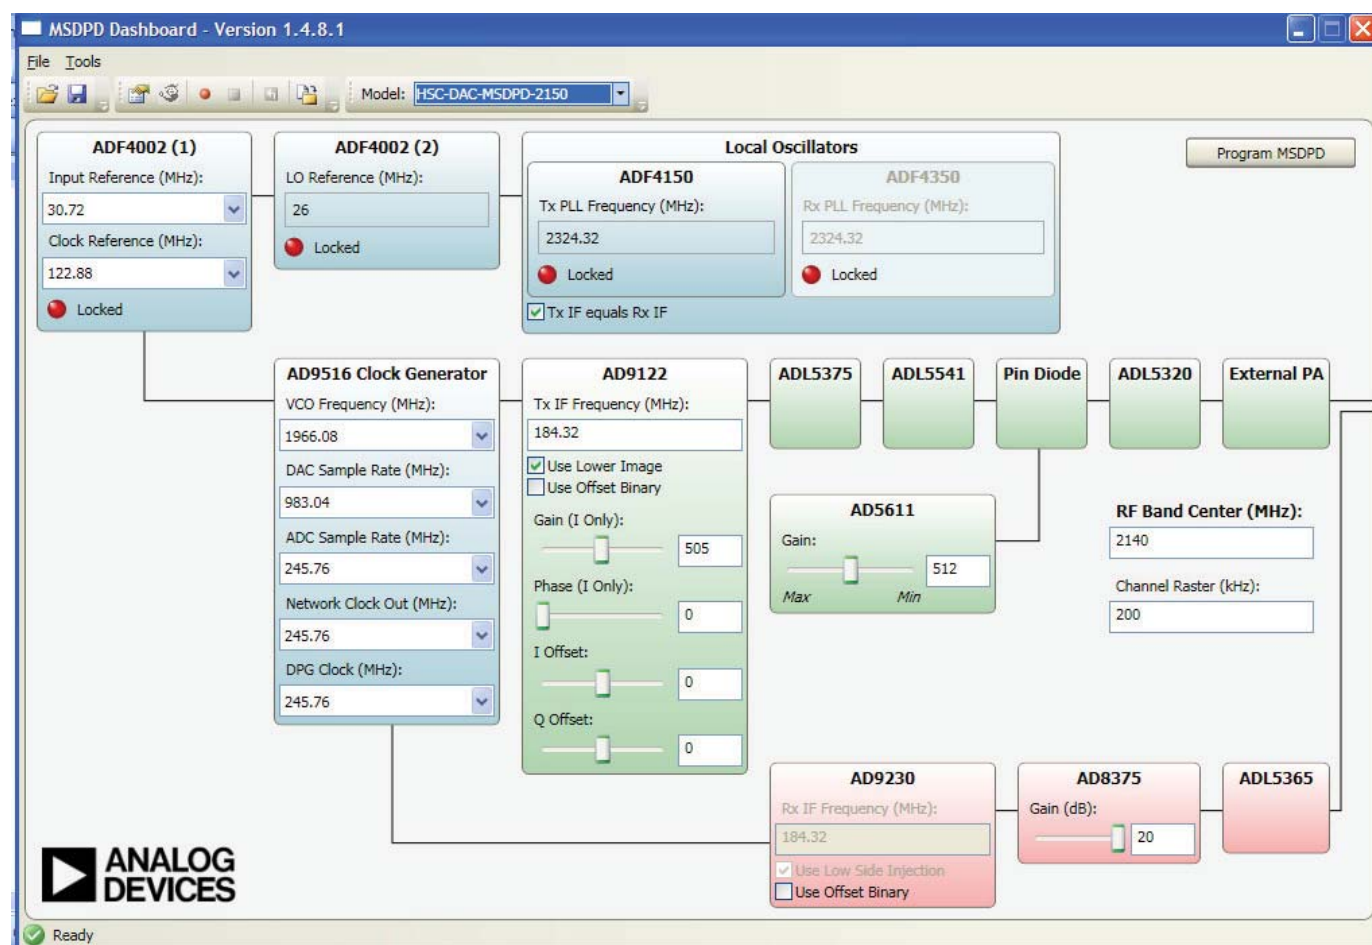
MSDPD Dashboard - Version 1.4.8.1

File Tools

Model: HSC-DAC-MSDPD-2150

ADF4002 (1)
Input Reference (MHz):
30.72
Clock Reference (MHz):
122.88
Locked

ADF4002 (2)
LO Reference (MHz):
26
Locked

Local Oscillators
ADF4150
Tx PLL Frequency (MHz):
2324.32
Locked

ADF4350
Rx PLL Frequency (MHz):
2324.32
Locked

Tx IF equals Rx IF

Program MSDPD

AD9516 Clock Generator
VCO Frequency (MHz):
1966.08
DAC Sample Rate (MHz):
983.04
ADC Sample Rate (MHz):
245.76
Network Clock Out (MHz):
245.76
DPG Clock (MHz):
245.76

AD9122
Tx IF Frequency (MHz):
184.32
Use Lower Image
Use Offset Binary
Gain (I Only):
505
Phase (I Only):
0
I Offset:
0
Q Offset:
0

ADL5375

ADL5541

Pin Diode

ADL5320

External PA

AD5611
Gain:
512
Max
Min

RF Band Center (MHz):
2140
Channel Raster (kHz):
200

AD9230
Rx IF Frequency (MHz):
184.32
Use Low Side Injection
Use Offset Binary

AD8375
Gain (dB):
20

ADL5365

ANALOG DEVICES

Ready